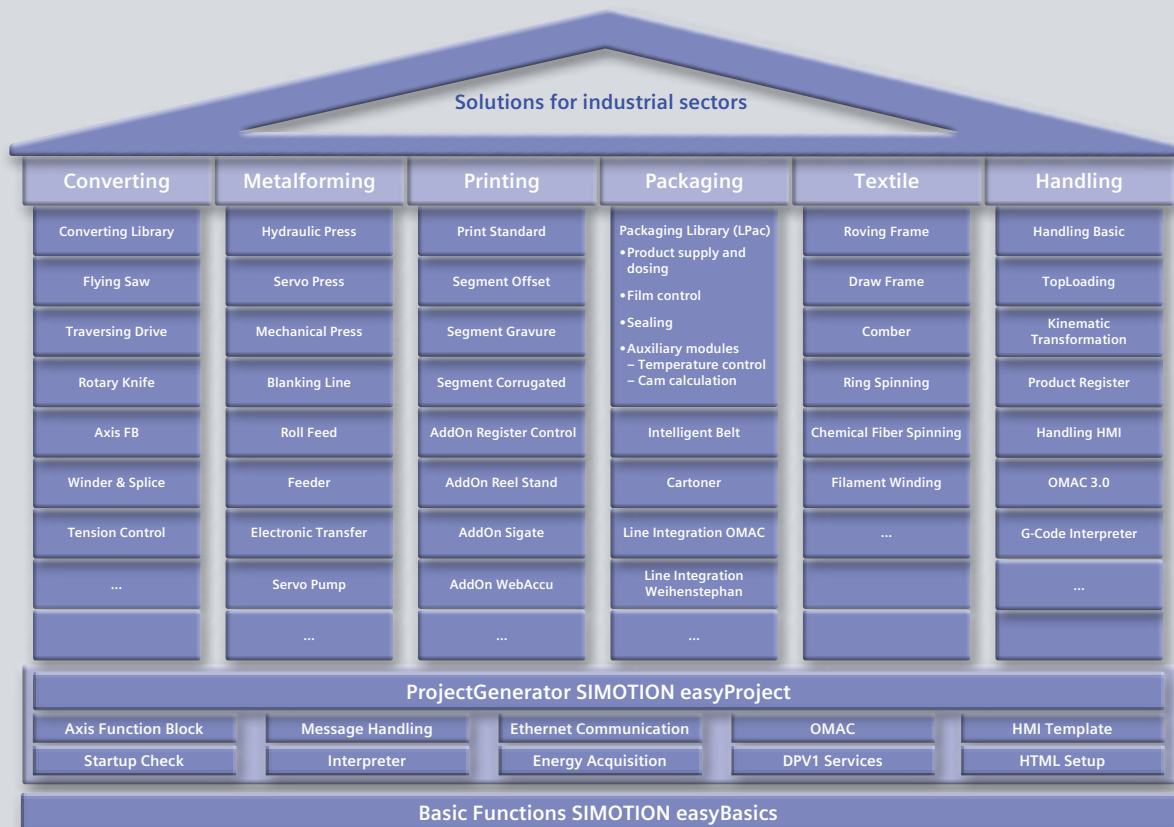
Solutions for industrial sectors

| Converting | Metalforming | Printing | Packaging | Textile | Handling |
|---|---|---|---|---|---|
| Converting Library | Hydraulic Press | Print Standard | Packaging Library (LPac) • Product supply and dosing • Film control • Sealing • Auxiliary modules – Temperature control – Cam calculation | Roving Frame | Handling Basic |
| Flying Saw | Servo Press | Segment Offset | | Draw Frame | TopLoading |
| Traversing Drive | Mechanical Press | Segment Gravure | | Comber | Kinematic Transformation |
| Rotary Knife | Blanking Line | Segment Corrugated | | Ring Spinning | Product Register |
| Axis FB | Roll Feed | AddOn Register Control | Intelligent Belt | Chemical Fiber Spinning | Handling HMI |
| Winder & Splice | Feeder | AddOn Reel Stand | Cartoner | Filament Winding | OMAC 3.0 |
| Tension Control | Electronic Transfer | AddOn Sigate | Line Integration OMAC | ... | G-Code Interpreter |
| ... | Servo Pump | AddOn WebAccu | Line Integration Weihenstephan | | ... |
| | ... | ... | ... | | |

ProjectGenerator SIMOTION easyProject

| Axis Function Block | Message Handling | Ethernet Communication | OMAC | HMI Template |
|---|---|---|---|---|
| Startup Check | Interpreter | Energy Acquisition | DPV1 Services | HTML Setup |

Basic Functions SIMOTION easyBasics